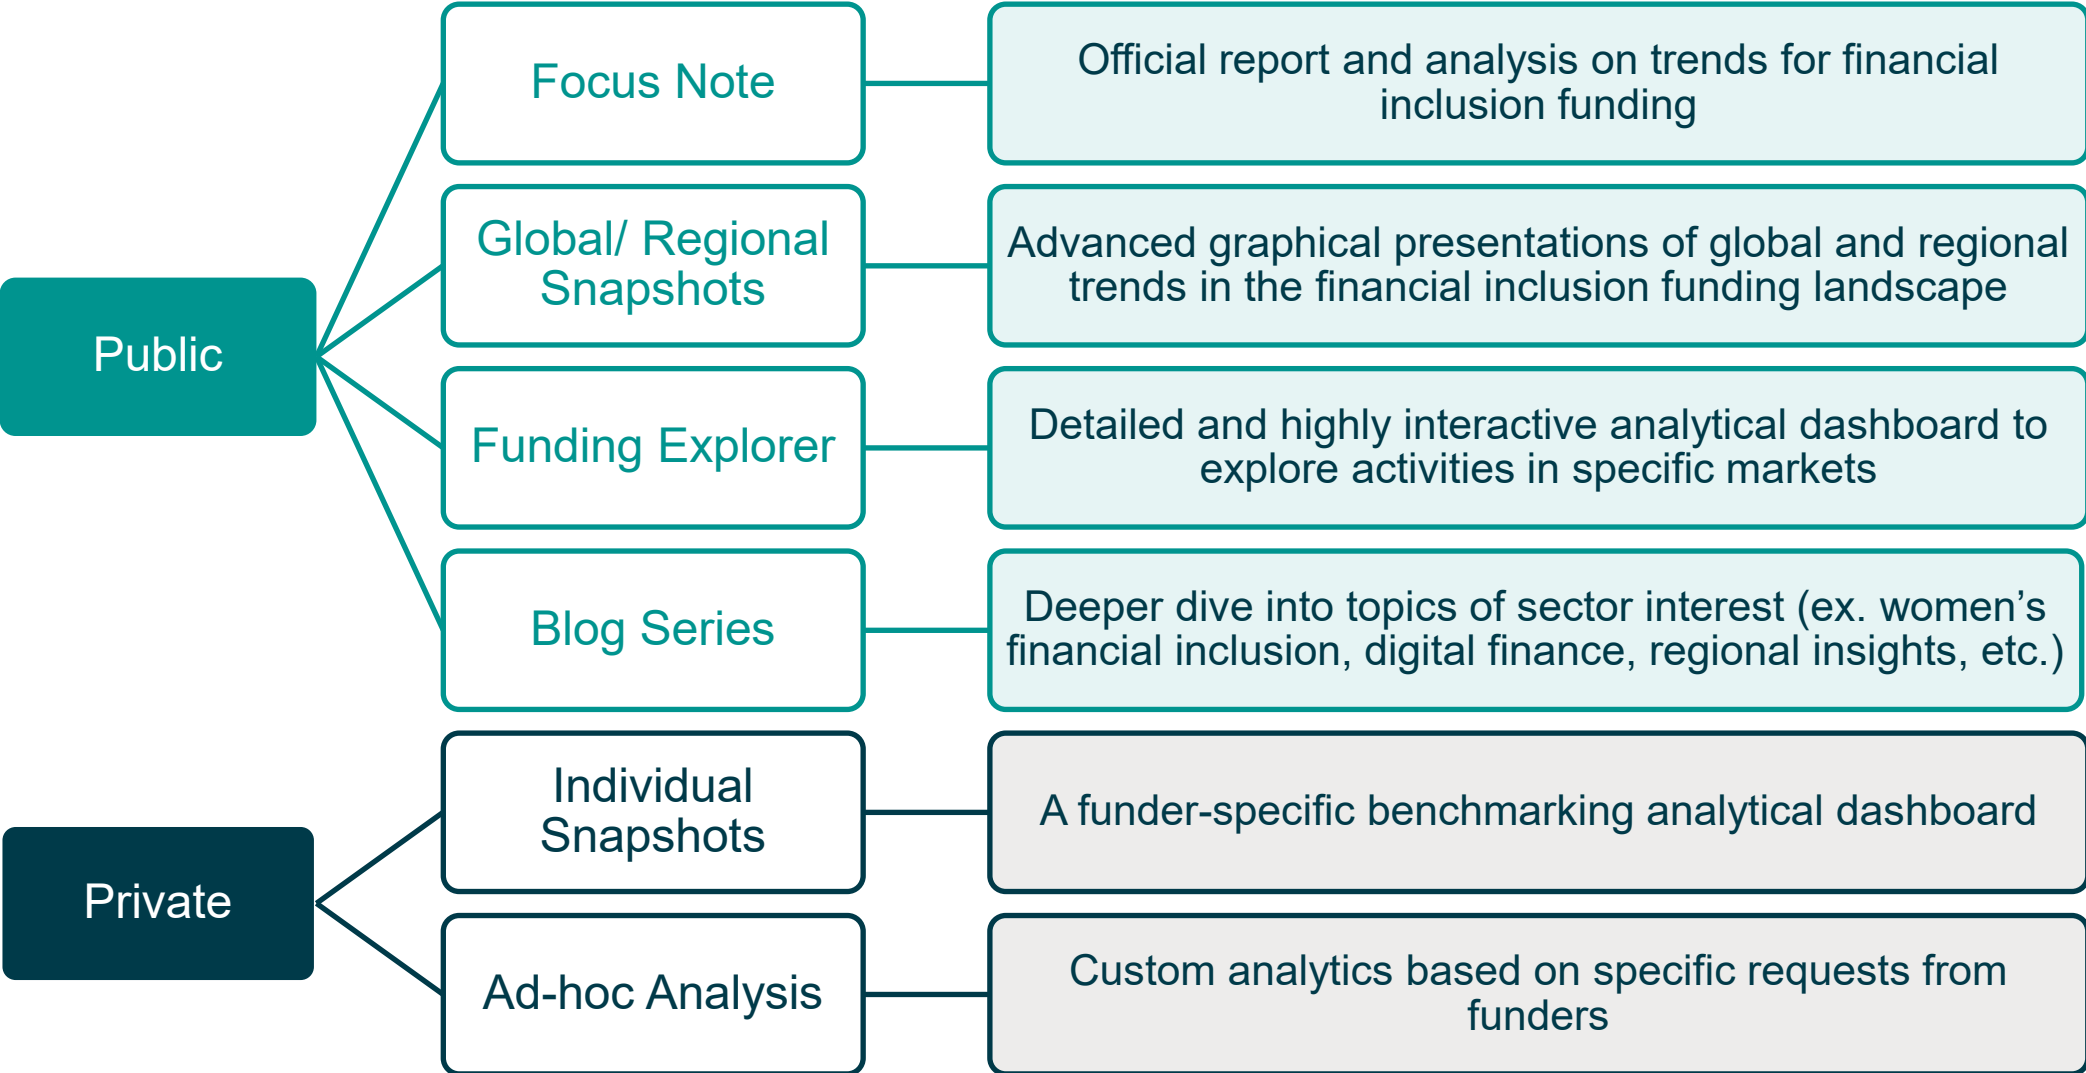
Public

Focus Note

Official report and analysis on trends for financial inclusion funding

Global/ Regional Snapshots

Advanced graphical presentations of global and regional trends in the financial inclusion funding landscape

Funding Explorer

Detailed and highly interactive analytical dashboard to explore activities in specific markets

Blog Series

Deeper dive into topics of sector interest (ex. women's financial inclusion, digital finance, regional insights, etc.)

Private

Individual Snapshots

A funder-specific benchmarking analytical dashboard

Ad-hoc Analysis

Custom analytics based on specific requests from funders